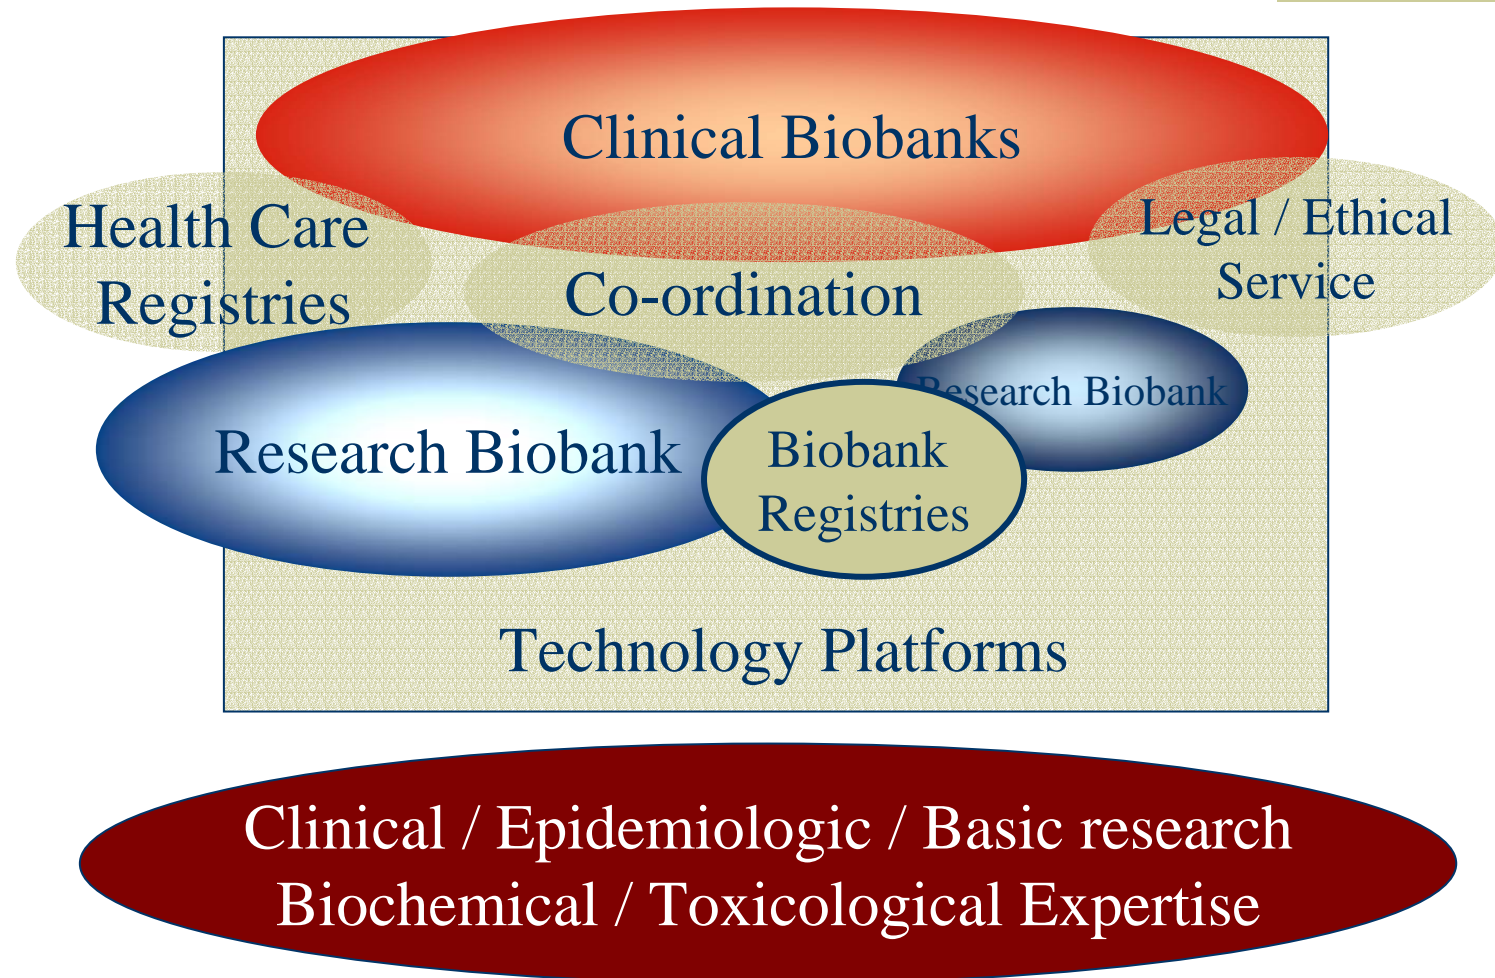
Clinical Biobanks

Health Care Registries

Co-ordination

Legal / Ethical Service

Research Biobank

Research Biobank

Biobank Registries

Technology Platforms

Clinical / Epidemiologic / Basic research
Biochemical / Toxicological Expertise